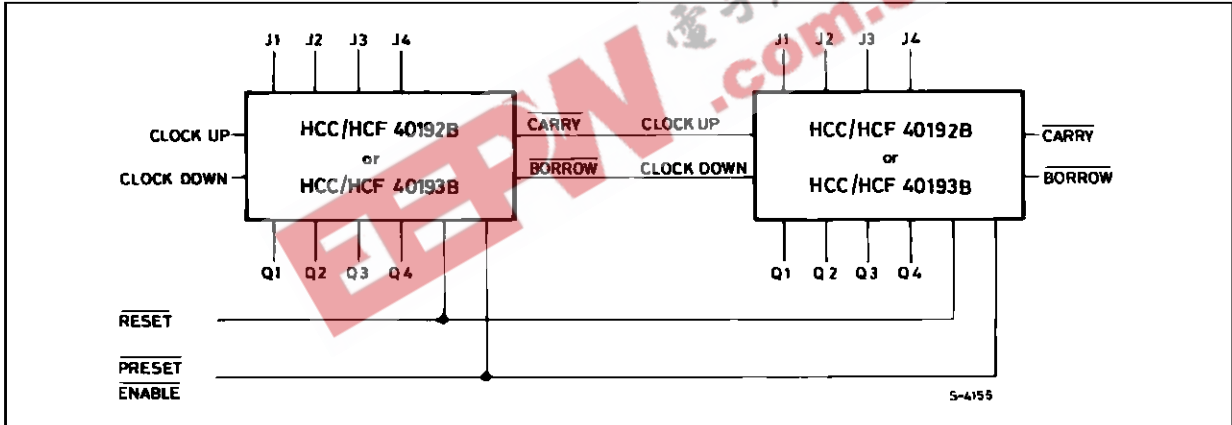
J1 J2 J3 J4

CLOCK UP

CLOCK DOWN

HCC/HCF 40192B
or
HCC/HCF 40193B

$\overline{\text{CARRY}}$

$\overline{\text{BORROW}}$

Q1 Q2 Q3 Q4

CLOCK UP

CLOCK DOWN

J1 J2 J3 J4

HCC/HCF 40192B
or
HCC/HCF 40193B

$\overline{\text{CARRY}}$

$\overline{\text{BORROW}}$

Q1 Q2 Q3 Q4

$\overline{\text{RESET}}$

$\overline{\text{PRESET}}$
$\overline{\text{ENABLE}}$

EEPW .com.c

S-4155